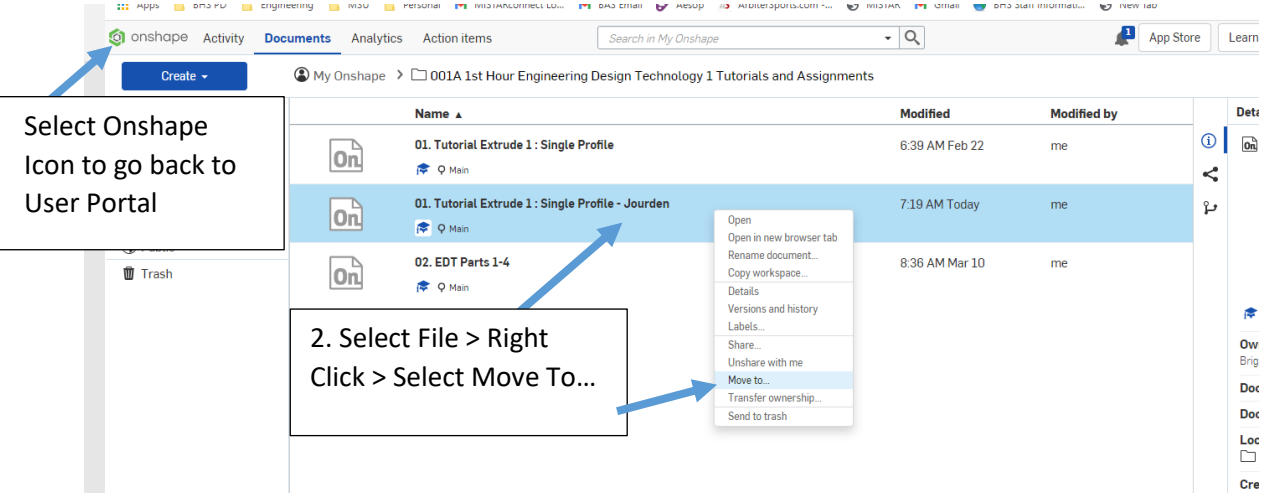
Apps BHS PD Engineering MSU Personal MISTAKconnect Lo... BAS Email Aesop ArbiterSports.com -... MISTAR Gmail BHS Staff Informati... New Tab

onshape Activity Documents Analytics Action items Search in My Onshape 1 App Store Learn

Create ▾

My Onshape > 001A 1st Hour Engineering Design Technology 1 Tutorials and Assignments

Select Onshape Icon to go back to User Portal

| | Name ▲ | Modified | Modified by |
|---|---|---|---|
| On | 01. Tutorial Extrude 1 : Single Profile Main | 6:39 AM Feb 22 | me |
| On | 01. Tutorial Extrude 1 : Single Profile - Jourden Main | 7:19 AM Today | me |
| On | 02. EDT Parts 1-4 Main | 8:36 AM Mar 10 | me |

Public
Trash

Open
Open in new browser tab
Rename document...
Copy workspace...
Details
Versions and history
Labels...
Share...
Unshare with me
Move to...
Transfer ownership...
Send to trash

2. Select File > Right Click > Select Move To…

Deta
Ow
Brig
Doc
Doc
Loc
Cre